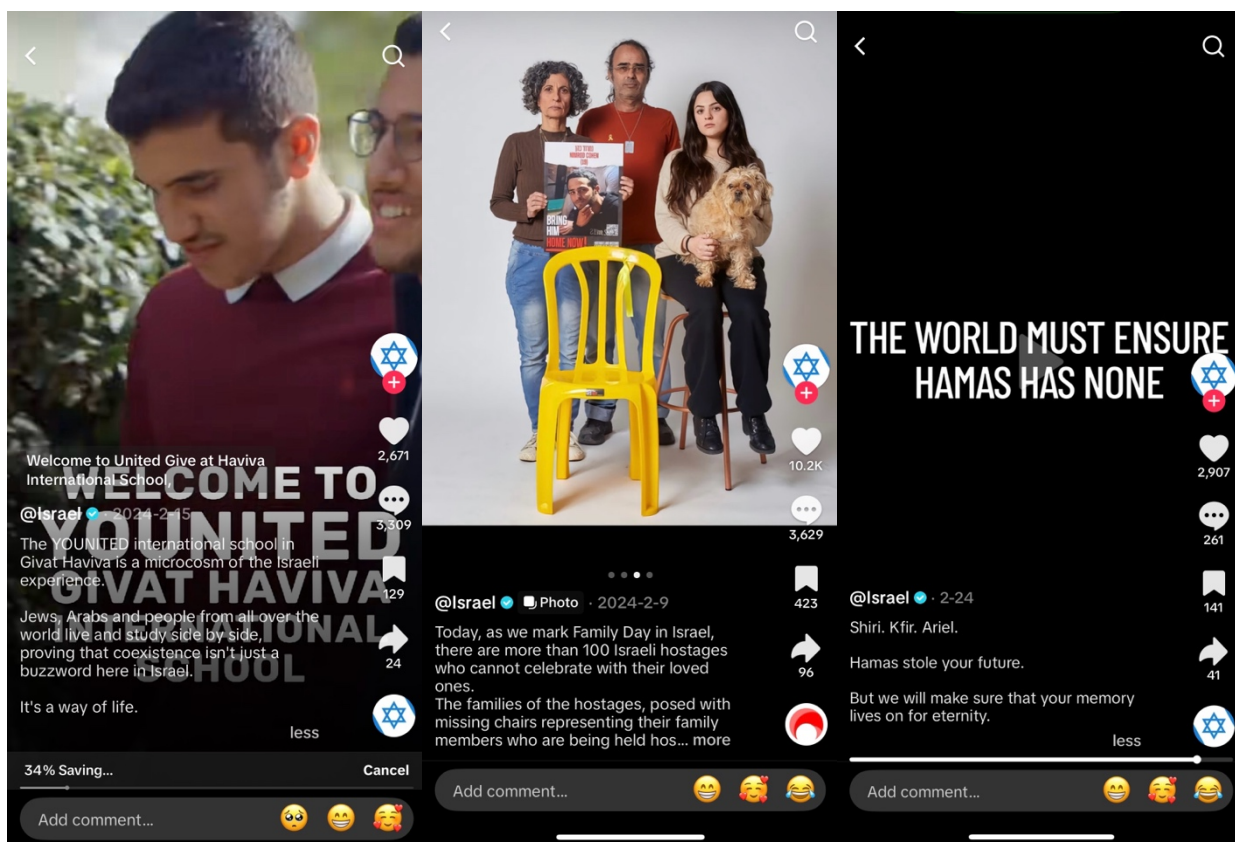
Welcome to United Give at Haviva International School,

WELCOME TO YOUNITED GIVAT HAVIVA INTERNATIONAL SCHOOL

@Israel · 2024-2-15

The YOUNITED international school in Givat Haviva is a microcosm of the Israeli experience.

Jews, Arabs and people from all over the world live and study side by side, proving that coexistence isn't just a buzzword here in Israel.

It's a way of life.

less

2,671

3,309

129

24

34% Saving...

Cancel

Add comment...

BRING HIM HOME NOW!

10.2K

3,629

423

96

@Israel Photo · 2024-2-9

Today, as we mark Family Day in Israel, there are more than 100 Israeli hostages who cannot celebrate with their loved ones.

The families of the hostages, posed with missing chairs representing their family members who are being held hos... more

Add comment...

THE WORLD MUST ENSURE HAMAS HAS NONE

2,907

261

141

41

@Israel · 2-24

Shiri. Kfir. Ariel.

Hamas stole your future.

But we will make sure that your memory lives on for eternity.

less

Add comment...